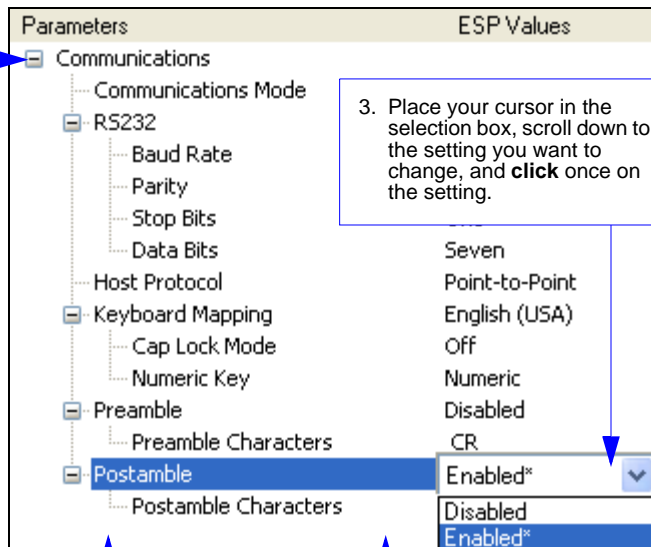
| Parameters | ESP Values |
|---|---|
| Communications | |
| Communications Mode | |
| RS232 | |
| Baud Rate | |
| Parity | |
| Stop Bits | |
| Data Bits | Seven |
| Host Protocol | Point-to-Point |
| Keyboard Mapping | English (USA) |
| Cap Lock Mode | Off |
| Numeric Key | Numeric |
| Preamble | Disabled |
| Preamble Characters | CR |
| Postamble | Enabled* |
| Postamble Characters | Disabled |
| | Enabled* |

3. Place your cursor in the selection box, scroll down to the setting you want to change, and **click** once on the setting.